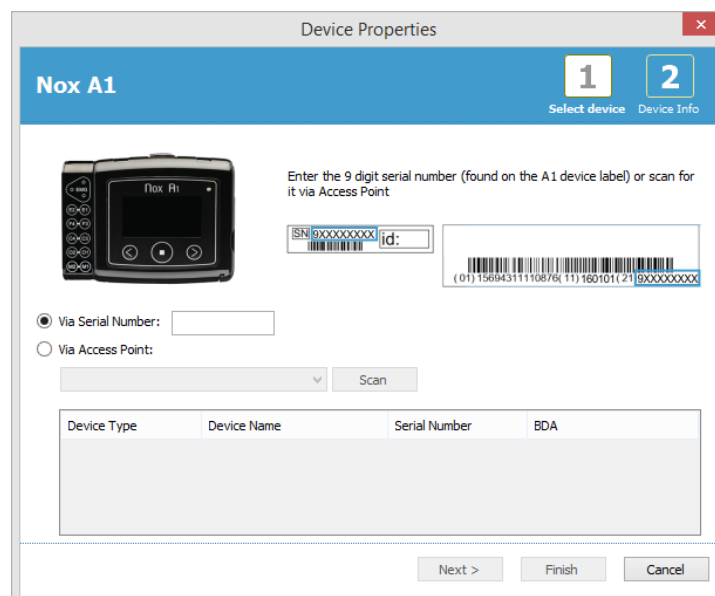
Device Properties

Nox A1

1 Select device

2 Device Info

Nox A1

Enter the 9 digit serial number (found on the A1 device label) or scan for it via Access Point

SN 9XXXXXXXX id:

(01) 15694311110876 (11) 160101 (21) 9XXXXXXXX

Via Serial Number:

Via Access Point:

Scan

| Device Type | Device Name | Serial Number | BDA |
|---|---|---|---|

Next >

Finish

Cancel